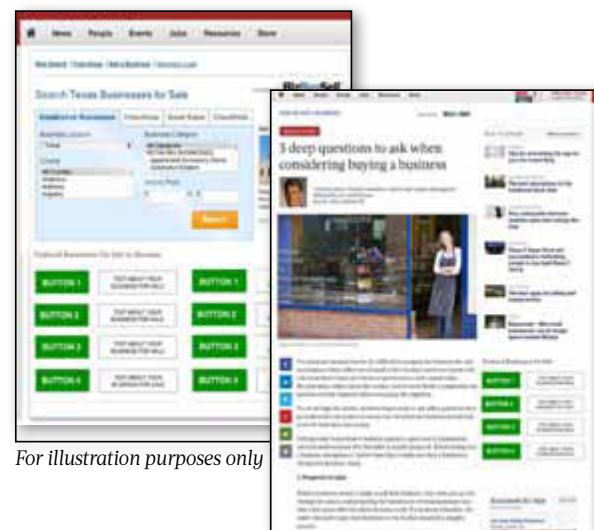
News People Events Jobs Resources Store

Search Texas Businesses for Sale

Search

Featured Businesses For Sale In Houston

BUTTON 1
BUTTON 2
BUTTON 3
BUTTON 4
BUTTON 1
BUTTON 2
BUTTON 3
BUTTON 3

TEXT ABOUT YOUR BUSINESS FOR SALE

3 deep questions to ask when considering buying a business

BUTTON 1
BUTTON 2
BUTTON 3
BUTTON 4

For illustration purposes only